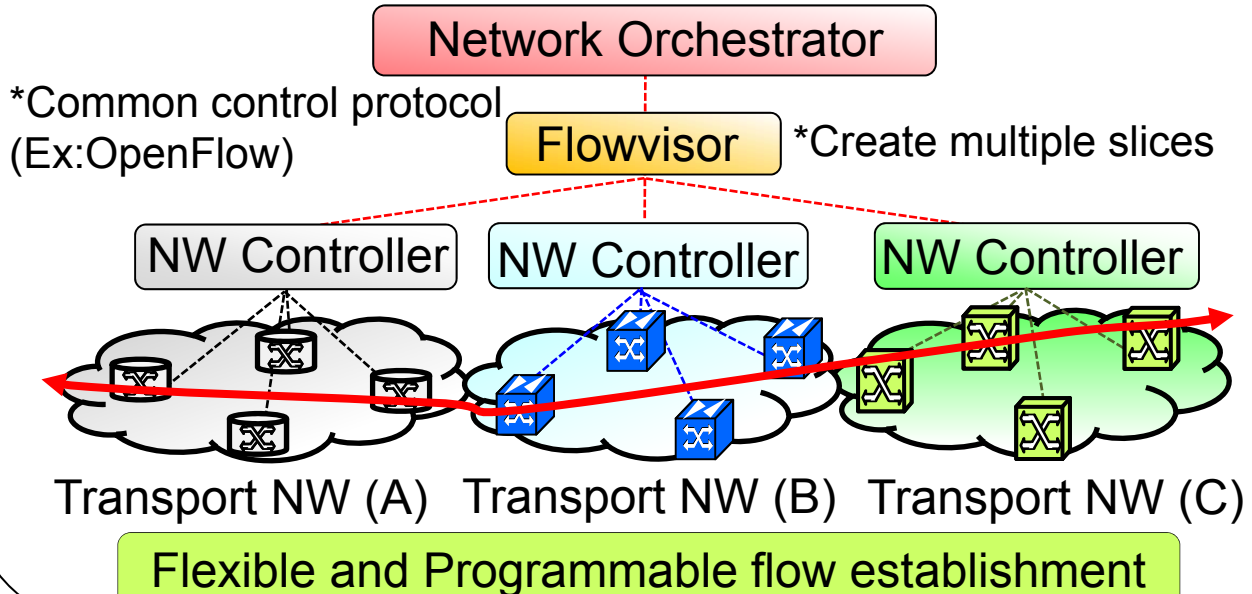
Network Orchestrator

*Common control protocol (Ex:OpenFlow)

Flowvisor

*Create multiple slices

NW Controller

NW Controller

NW Controller

Transport NW (A)

Transport NW (B)

Transport NW (C)

Flexible and Programmable flow establishment